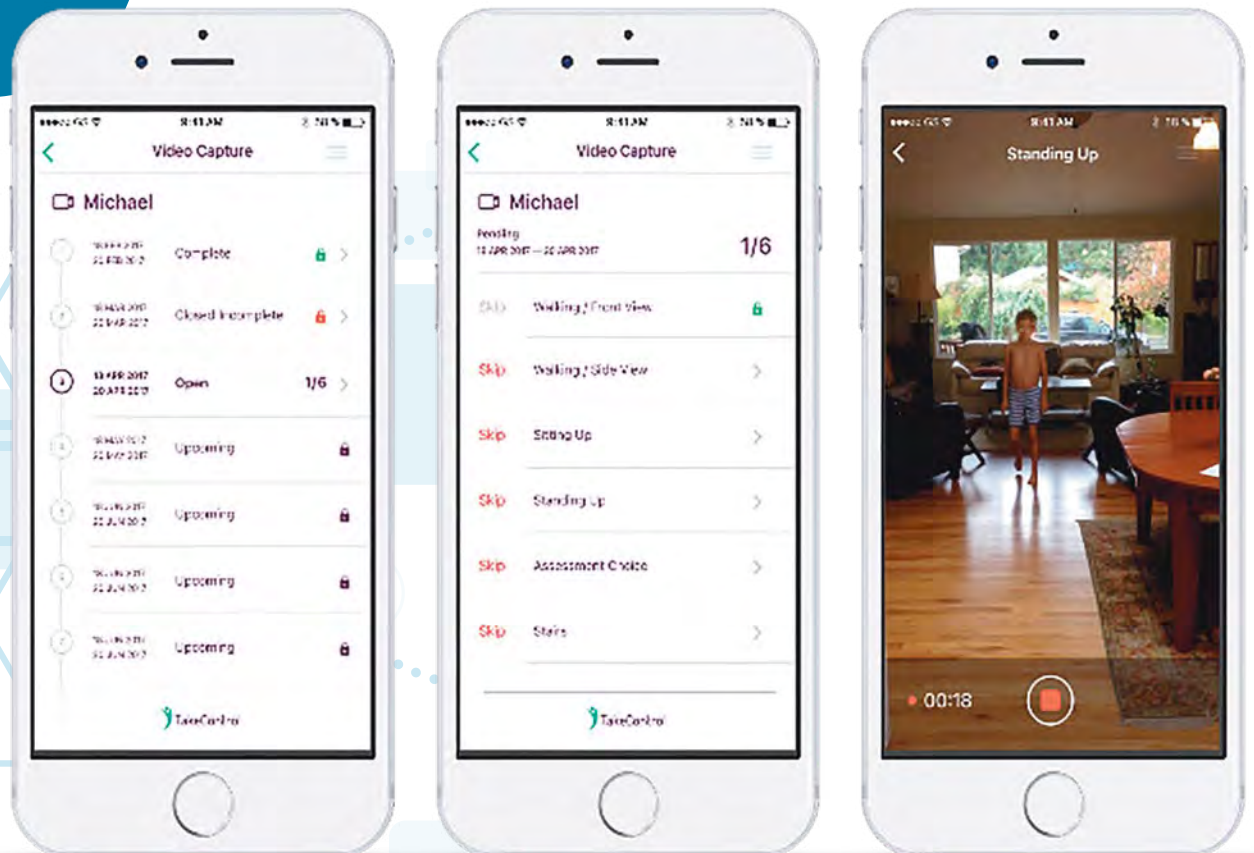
9:41 AM
Video Capture
Michael
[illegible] Complete
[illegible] Closed Incomplete
13 APR 2017 20 APR 2017 Open 1/6
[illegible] Upcoming
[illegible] Upcoming
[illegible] Upcoming
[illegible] Upcoming
TakeControl

9:41 AM
Video Capture
Michael
Pending
13 APR 2017 — 20 APR 2017
1/6
Skip Walking / Front View
Skip Walking / Side View
Skip Sitting Up
Skip Standing Up
Skip Assessment Choice
Skip Stairs
TakeControl

9:41 AM
Standing Up
00:18